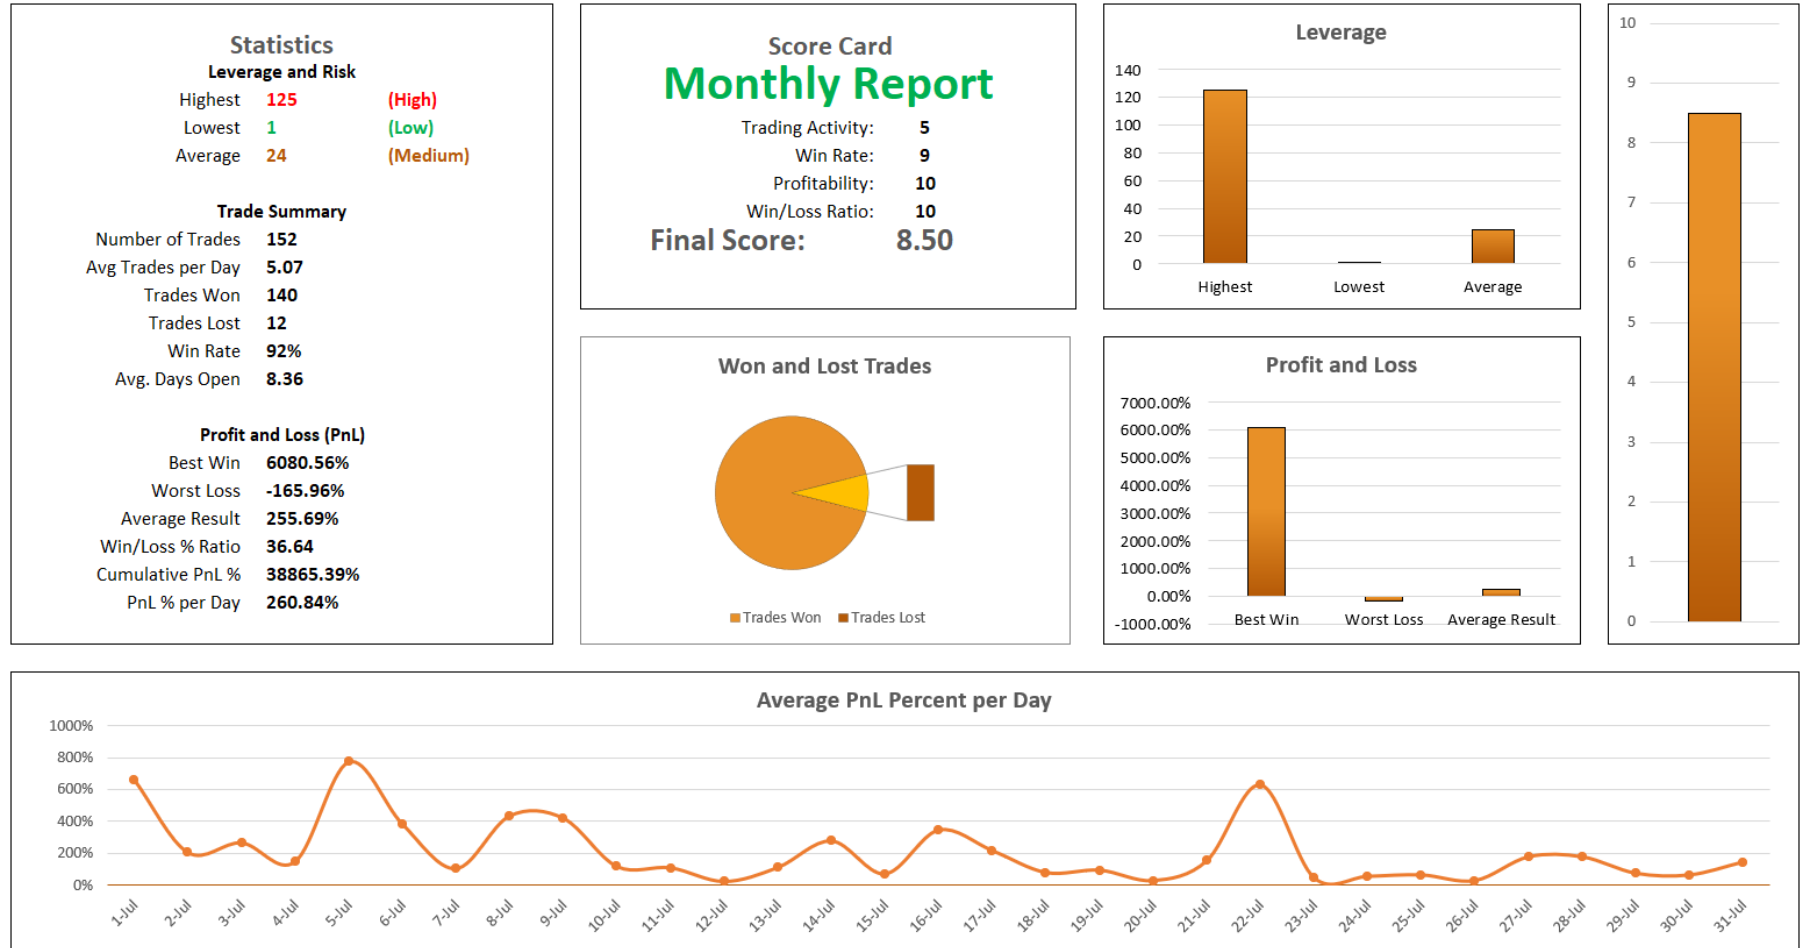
Statistics
Leverage and Risk

| | | |
|---|---|---|
| Highest | 125 | (High) |
| Lowest | 1 | (Low) |
| Average | 24 | (Medium) |

Trade Summary

| | |
|---|---|
| Number of Trades | 152 |
| Avg Trades per Day | 5.07 |
| Trades Won | 140 |
| Trades Lost | 12 |
| Win Rate | 92% |
| Avg. Days Open | 8.36 |

Profit and Loss (PnL)

| | |
|---|---|
| Best Win | 6080.56% |
| Worst Loss | -165.96% |
| Average Result | 255.69% |
| Win/Loss % Ratio | 36.64 |
| Cumulative PnL % | 38865.39% |
| PnL % per Day | 260.84% |

Score Card
Monthly Report

| | |
|---|---|
| Trading Activity: | 5 |
| Win Rate: | 9 |
| Profitability: | 10 |
| Win/Loss Ratio: | 10 |
| Final Score: | 8.50 |

Leverage
140
120
100
80
60
40
20
0
Highest Lowest Average

10
9
8
7
6
5
4
3
2
1
0

Won and Lost Trades
Trades Won Trades Lost

Profit and Loss
7000.00%
6000.00%
5000.00%
4000.00%
3000.00%
2000.00%
1000.00%
0.00%
-1000.00%
Best Win Worst Loss Average Result

Average PnL Percent per Day
1000%
800%
600%
400%
200%
0%
1-Jul 2-Jul 3-Jul 4-Jul 5-Jul 6-Jul 7-Jul 8-Jul 9-Jul 10-Jul 11-Jul 12-Jul 13-Jul 14-Jul 15-Jul 16-Jul 17-Jul 18-Jul 19-Jul 20-Jul 21-Jul 22-Jul 23-Jul 24-Jul 25-Jul 26-Jul 27-Jul 28-Jul 29-Jul 30-Jul 31-Jul